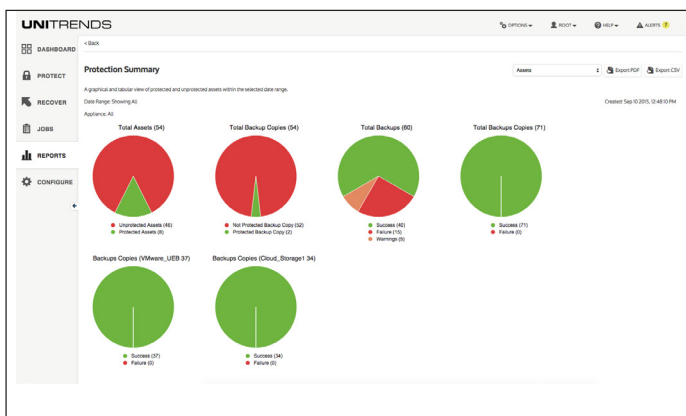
UNITRENDS

OPTIONS ROOT HELP ALERTS 7

DASHBOARD

PROTECT

RECOVER

JOBS

REPORTS

CONFIGURE

< Back

Protection Summary

Assets

Export PDF

Export CSV

A graphical and tabular view of protected and unprotected assets within the selected date range.

Date Range: Showing All

Created: Sep 10 2015, 12:48:10 PM

Appliance: All

Total Assets (54)

Unprotected Assets (46)
Protected Assets (8)

Total Backup Copies (54)

Not Protected Backup Copy (52)
Protected Backup Copy (2)

Total Backups (60)

Success (40)
Failure (15)
Warnings (5)

Total Backup Copies (71)

Success (71)
Failure (0)

Backups Copies (VMware_UEB 37)

Success (37)
Failure (0)

Backups Copies (Cloud_Storage1 34)

Success (34)
Failure (0)